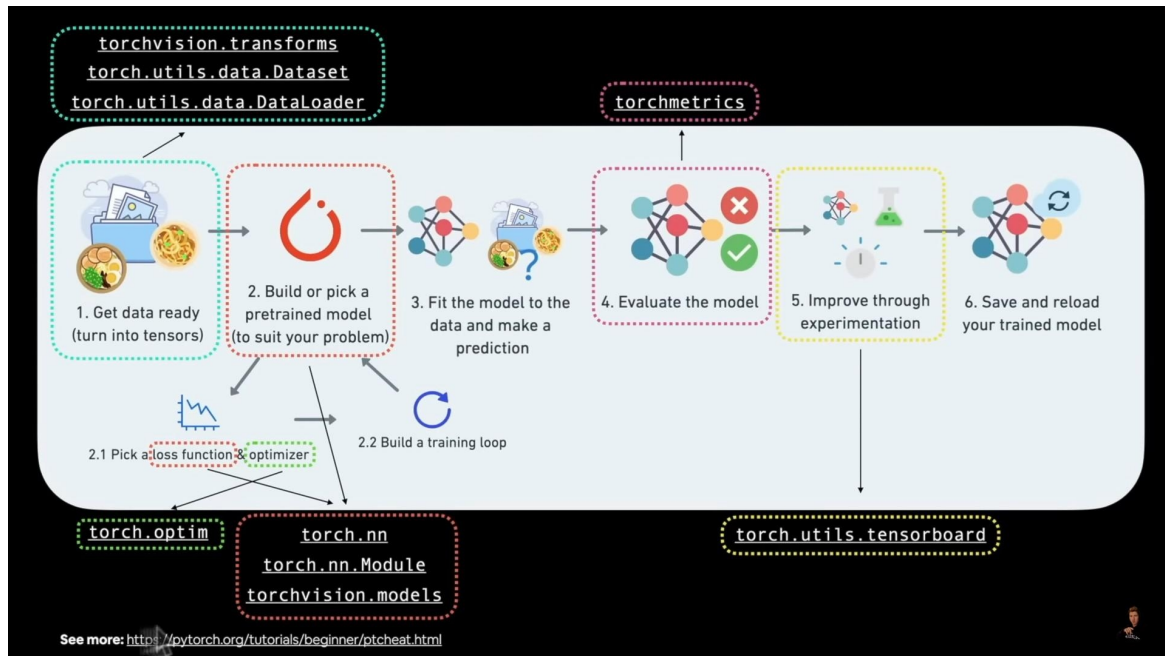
torchvision.transforms
torch.utils.data.Dataset
torch.utils.data.DataLoader

torchmetrics

1. Get data ready (turn into tensors)

2. Build or pick a pretrained model (to suit your problem)

3. Fit the model to the data and make a prediction

4. Evaluate the model

5. Improve through experimentation

6. Save and reload your trained model

2.1 Pick a loss function & optimizer

2.2 Build a training loop

torch.optim

torch.nn
torch.nn.Module
torchvision.models

torch.utils.tensorboard

See more: https://pytorch.org/tutorials/beginner/ptcheat.html